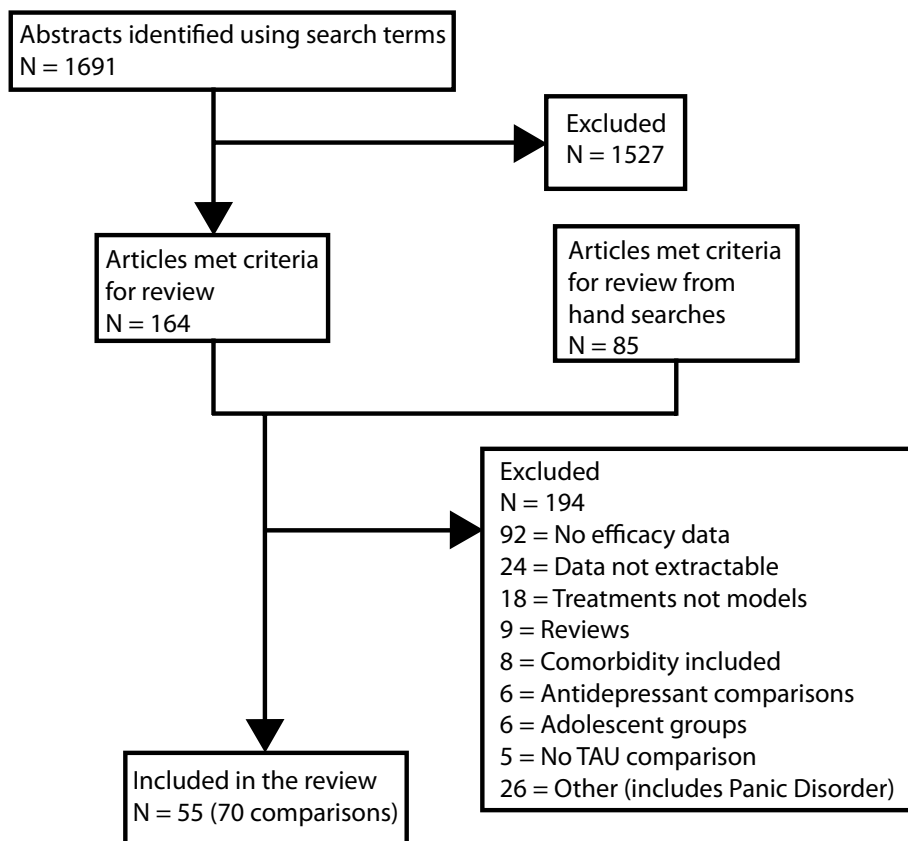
Abstracts identified using search terms
N = 1691

Excluded
N = 1527

Articles met criteria for review
N = 164

Articles met criteria for review from hand searches
N = 85

Excluded
N = 194
92 = No efficacy data
24 = Data not extractable
18 = Treatments not models
9 = Reviews
8 = Comorbidity included
6 = Antidepressant comparisons
6 = Adolescent groups
5 = No TAU comparison
26 = Other (includes Panic Disorder)

Included in the review
N = 55 (70 comparisons)